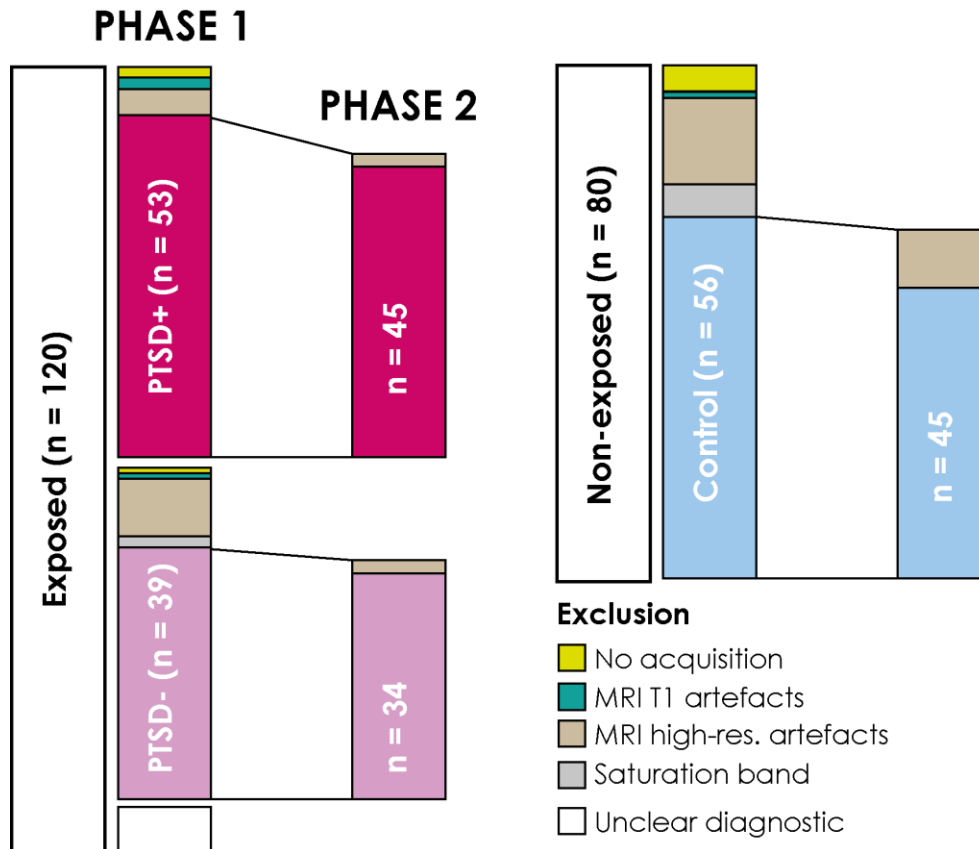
PHASE 1

PHASE 2

Exposed (n = 120)

PTSD+ (n = 53)

n = 45

PTSD- (n = 39)

n = 34

Non-exposed (n = 80)

Control (n = 56)

n = 45

Exclusion

No acquisition

MRI T1 artefacts

MRI high-res. artefacts

Saturation band

Unclear diagnostic